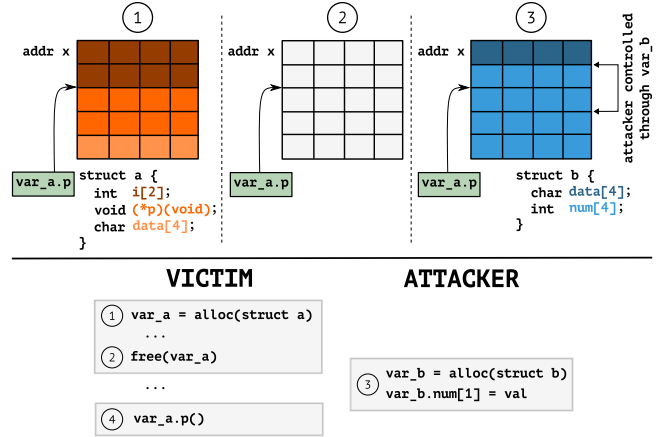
1

addr x

var_a.p

struct a {
int i[2];
void (*p)(void);
char data[4];
}

2

addr x

var_a.p

3

addr x

attacker controlled through var_b

var_a.p

struct b {
char data[4];
int num[4];
}

VICTIM

ATTACKER

1 var_a = alloc(struct a)
...
2 free(var_a)

...

4 var_a.p()

3 var_b = alloc(struct b)
var_b.num[1] = val